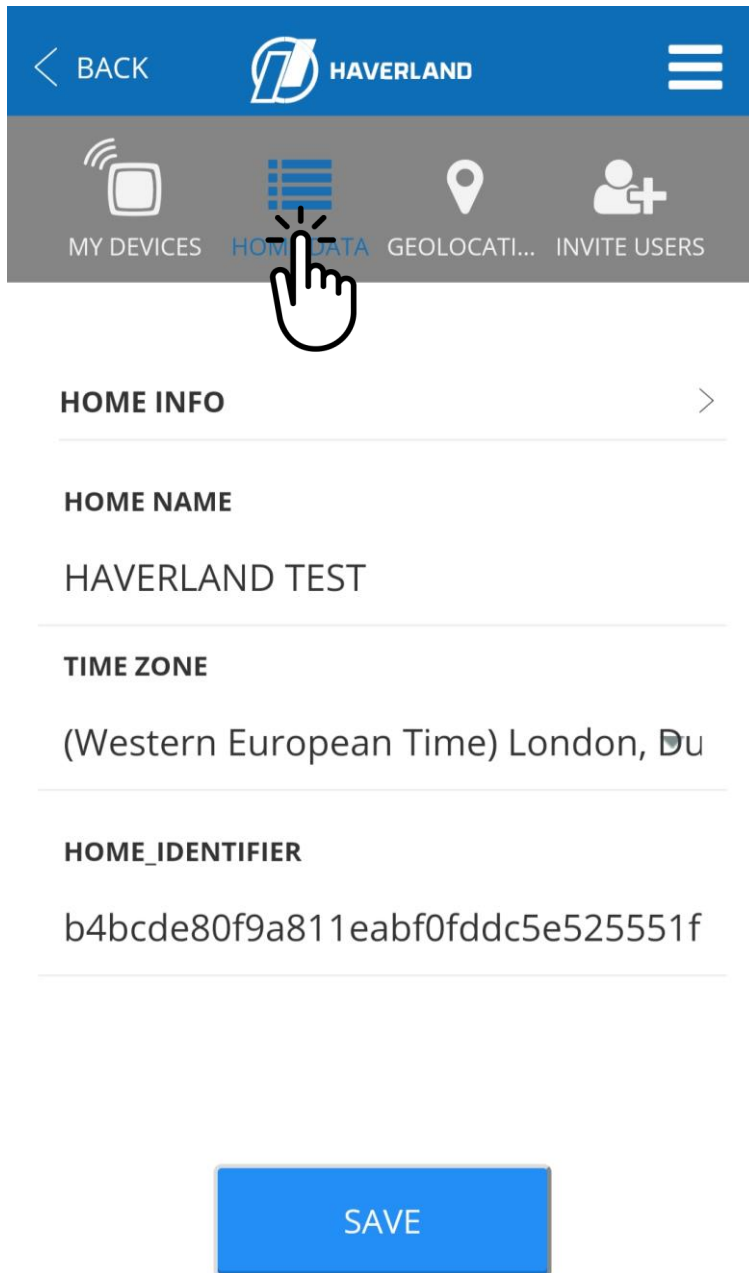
BACK HAVERLAND

MY DEVICES HOM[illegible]ATA GEOLOCATI... INVITE USERS

HOME INFO

HOME NAME

HAVERLAND TEST

TIME ZONE

(Western European Time) London, Du

HOME_IDENTIFIER

b4bcde80f9a811eabf0fddc5e525551f

SAVE